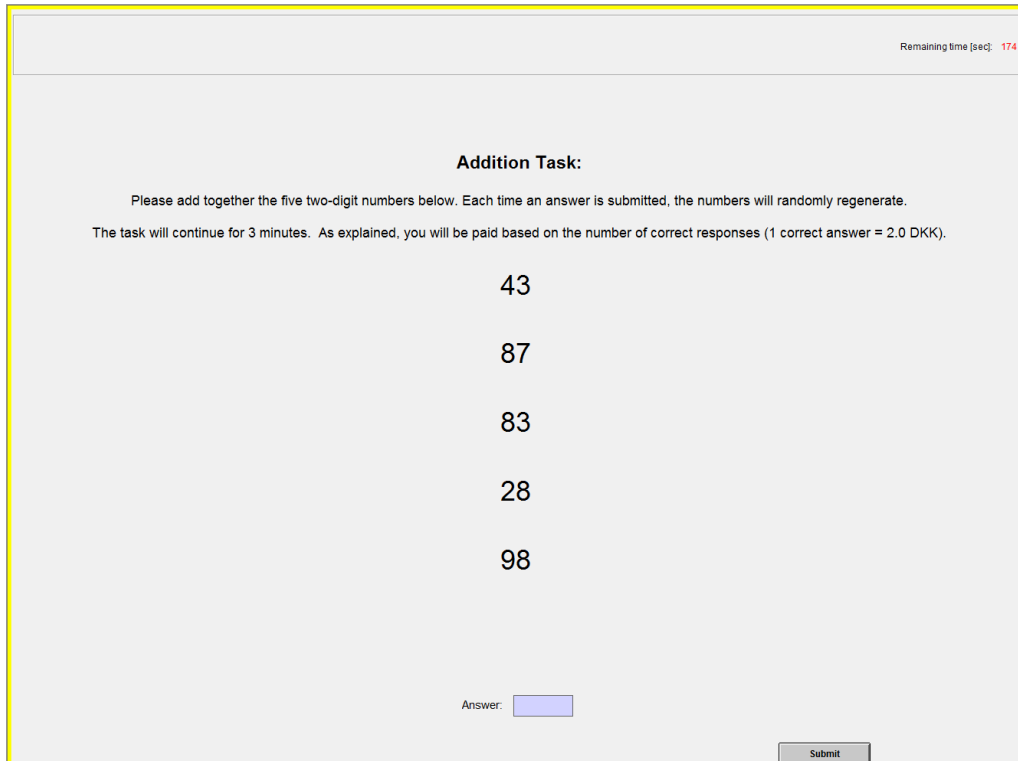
Remaining time [sec]: 174

Addition Task:

Please add together the five two-digit numbers below. Each time an answer is submitted, the numbers will randomly regenerate.

The task will continue for 3 minutes. As explained, you will be paid based on the number of correct responses (1 correct answer = 2.0 DKK).

43

87

83

28

98

Answer:

Submit